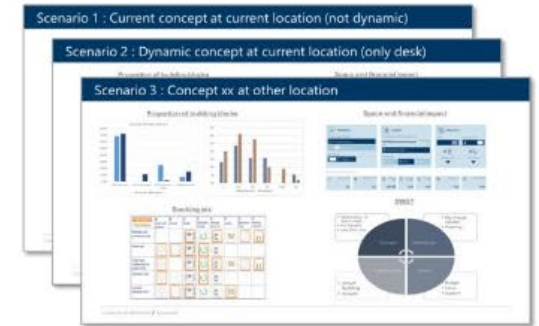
Scenario 1 : Current concept at current location (not dynamic)

Scenario 2 : Dynamic concept at current location (only desk)

Proportion of building blocks

Space and financial impact

Scenario 3 : Concept xx at other location

Proportion of building blocks

Space and financial impact

Matching grid

SWOT

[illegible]